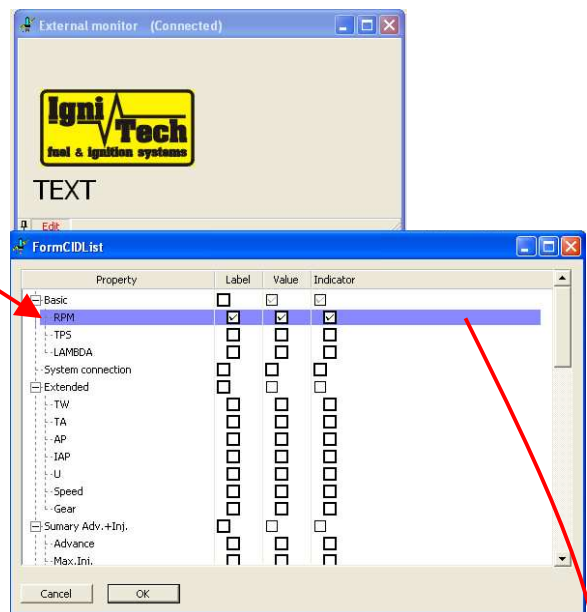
External monitor (Connected)

Igni Tech
fuel & ignition systems

TEXT

Edit

FormCIDList

| Property | Label | Value | Indicator |
|---|---|---|---|
| Basic | ☐ | ☑ | ☑ |
| RPM | ☑ | ☑ | ☑ |
| TPS | ☐ | ☐ | ☐ |
| LAMBDA | ☐ | ☐ | ☐ |
| System connection | ☐ | ☐ | ☐ |
| Extended | ☐ | ☐ | ☐ |
| TW | ☐ | ☐ | ☐ |
| TA | ☐ | ☐ | ☐ |
| AP | ☐ | ☐ | ☐ |
| IAP | ☐ | ☐ | ☐ |
| U | ☐ | ☐ | ☐ |
| Speed | ☐ | ☐ | ☐ |
| Gear | ☐ | ☐ | ☐ |
| Sumary Adv.+Inj. | ☐ | ☐ | ☐ |
| Advance | ☐ | ☐ | ☐ |
| Max.Inj. | ☐ | ☐ | ☐ |

Cancel
OK